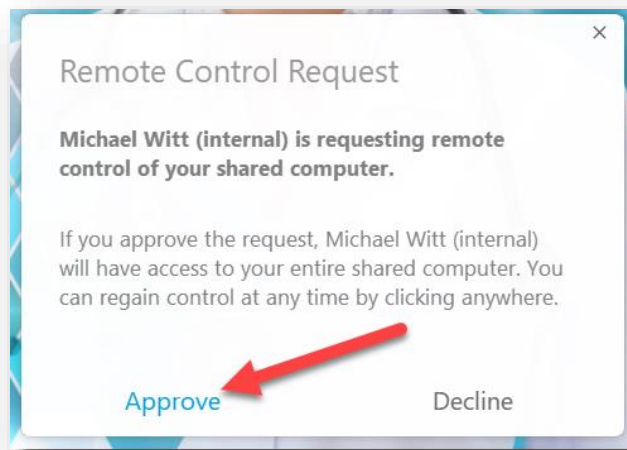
×

Remote Control Request

Michael Witt (internal) is requesting remote control of your shared computer.

If you approve the request, Michael Witt (internal) will have access to your entire shared computer. You can regain control at any time by clicking anywhere.

Approve

Decline